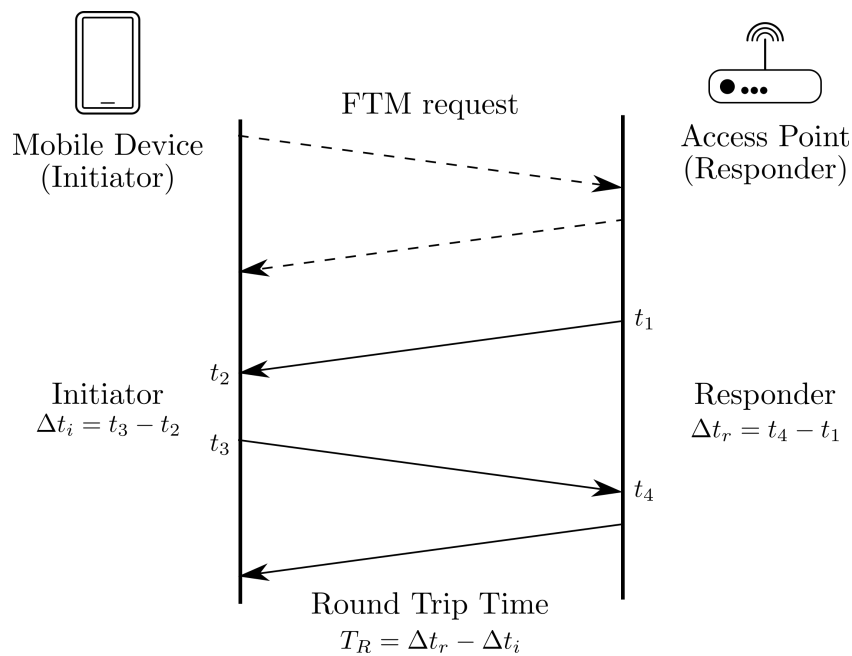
Mobile Device
(Initiator)

FTM request

Access Point
(Responder)

$t_1$

$t_2$

Initiator
$\Delta t_i = t_3 - t_2$

Responder
$\Delta t_r = t_4 - t_1$

$t_3$

$t_4$

Round Trip Time
$T_R = \Delta t_r - \Delta t_i$